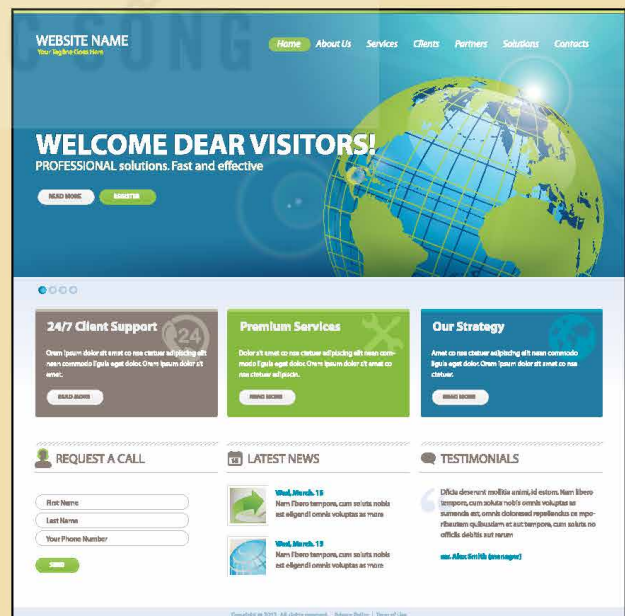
WEBSITE NAME
Your Tagline Goes Here

Home About Us Services Clients Partners Solutions Contacts

WELCOME DEAR VISITORS!
PROFESSIONAL solutions. Fast and effective

READ MORE REGISTER

24/7 Client Support
Orem ipsum dolor sit amet co nse ctetuer adipiscing elit nean commodo ligula eget dolor. Orem ipsum dolor sit amet.
READ MORE

Premium Services
Dolor sit amet co nse ctetuer adipiscing elit nean commodo ligula eget dolor. Orem ipsum dolor sit amet co nse ctetuer adipiscin.
READ MORE

Our Strategy
Amet co nse ctetuer adipiscing elit nean commodo ligula eget dolor. Orem ipsum dolor sit amet co nse ctetuer.
READ MORE

REQUEST A CALL
First Name
Last Name
Your Phone Number
SEND

LATEST NEWS
Wed, March. 15
Nam libero tempore, cum soluta nobis est eligendi omnis voluptas as more
Wed, March. 15
Nam libero tempore, cum soluta nobis est eligendi omnis voluptas as more

TESTIMONIALS
Officia deserunt mollitia animi, id estum. Nam libero tempore, cum soluta nobis omnis voluptas as sumenda est, omnis doloressed repellendus os mporibusitam quibusdam et aut tempore, cum soluta no officiis debitis aut rerum
sac. Alex Smith (manager)

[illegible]